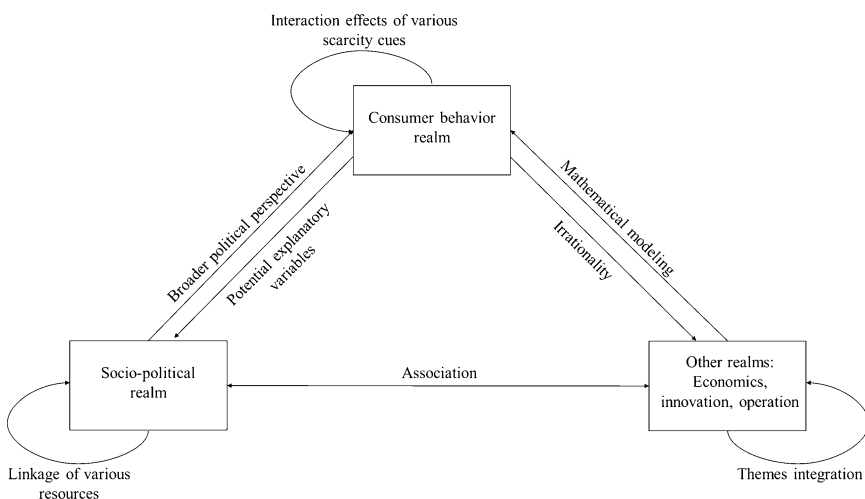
Interaction effects of various scarcity cues

Consumer behavior realm

Broader political perspective

Potential explanatory variables

Mathematical modeling

Irrationality

Socio-political realm

Association

Other realms: Economics, innovation, operation

Linkage of various resources

Themes integration